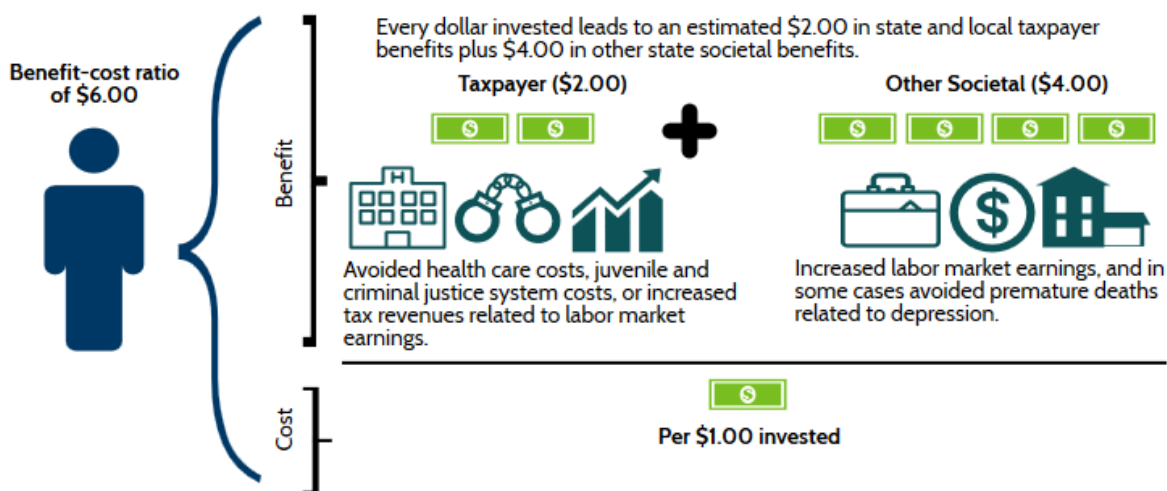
Benefit-cost ratio of \$6.00

Benefit

Every dollar invested leads to an estimated \$2.00 in state and local taxpayer benefits plus \$4.00 in other state societal benefits.

Taxpayer (\$2.00)

Other Societal (\$4.00)

Avoided health care costs, juvenile and criminal justice system costs, or increased tax revenues related to labor market earnings.

Increased labor market earnings, and in some cases avoided premature deaths related to depression.

Cost

Per \$1.00 invested